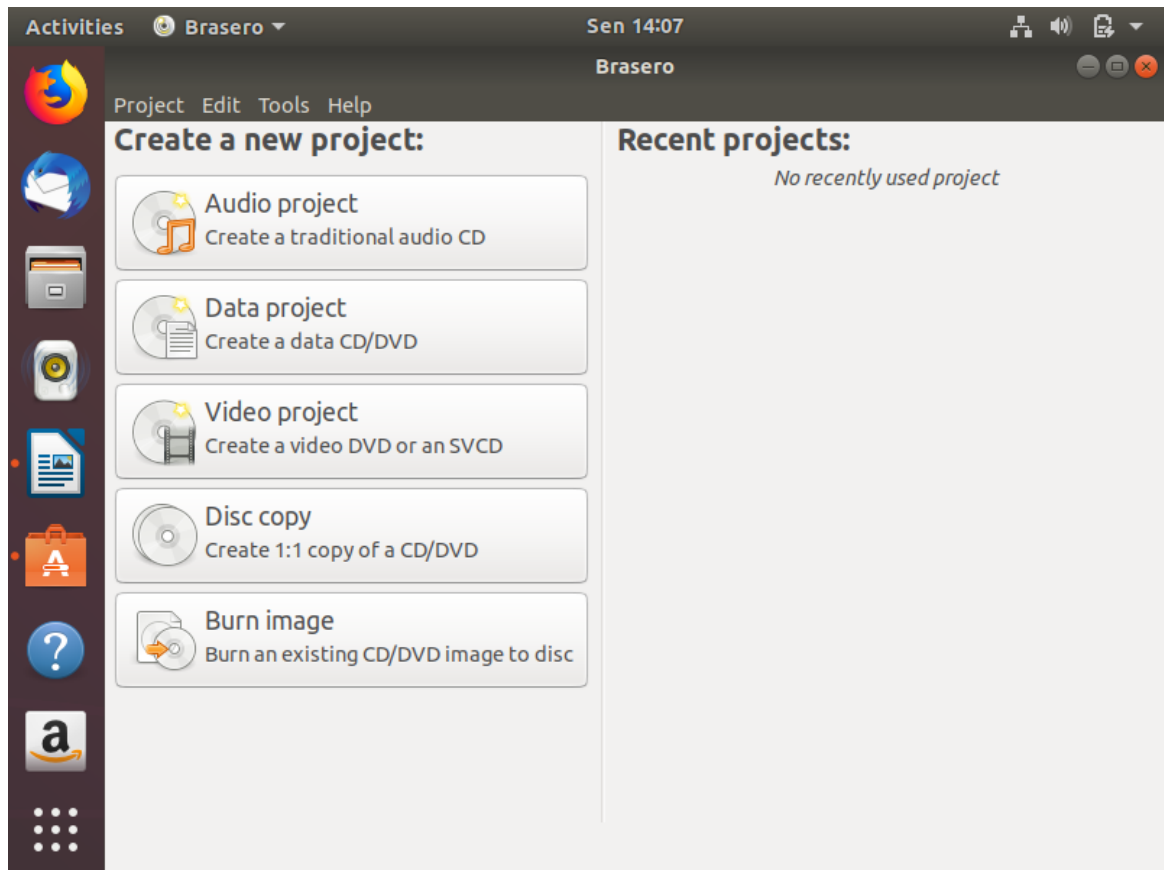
Activities Brasero Sen 14:07

Brasero

Project Edit Tools Help

Create a new project:

Audio project
Create a traditional audio CD

Data project
Create a data CD/DVD

Video project
Create a video DVD or an SVCD

Disc copy
Create 1:1 copy of a CD/DVD

Burn image
Burn an existing CD/DVD image to disc

Recent projects:

No recently used project